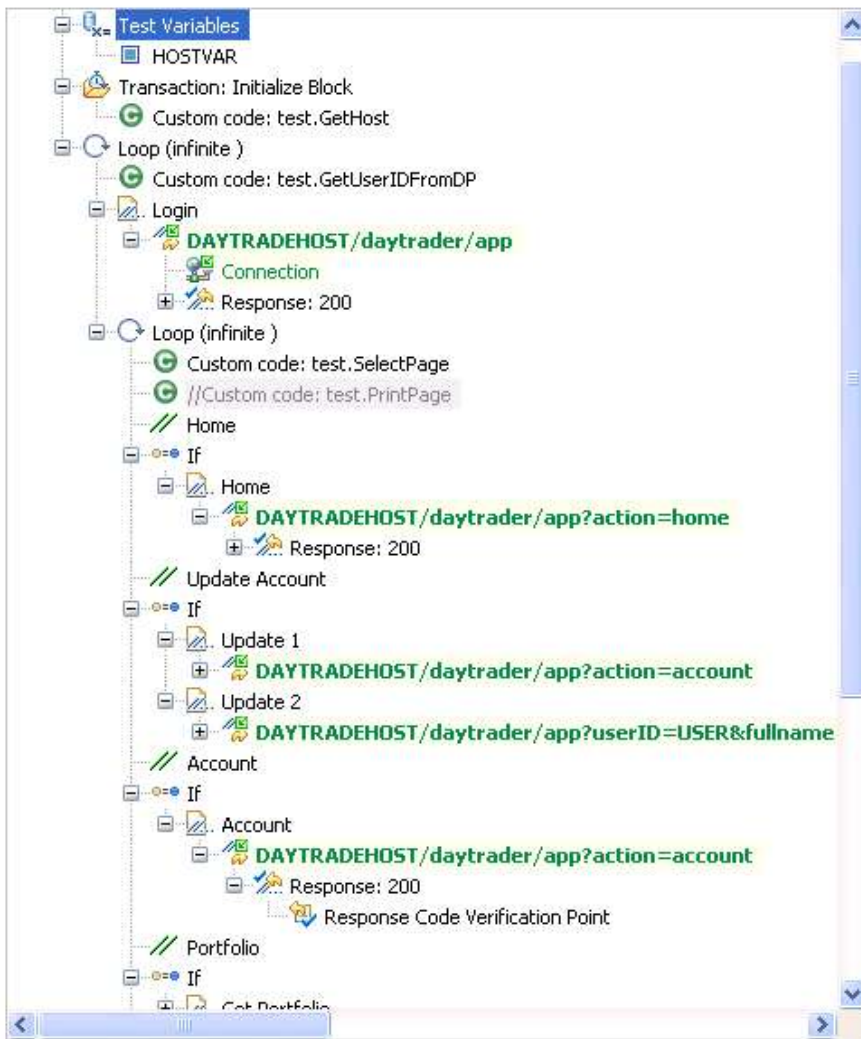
Test Variables
HOSTVAR
Transaction: Initialize Block
Custom code: test.GetHost
Loop (infinite )
Custom code: test.GetUserIDFromDP
Login
DAYTRADEHOST/daytrader/app
Connection
Response: 200
Loop (infinite )
Custom code: test.SelectPage
//Custom code: test.PrintPage
Home
If
Home
DAYTRADEHOST/daytrader/app?action=home
Response: 200
Update Account
If
Update 1
DAYTRADEHOST/daytrader/app?action=account
Update 2
DAYTRADEHOST/daytrader/app?userID=USER&fullname
Account
If
Account
DAYTRADEHOST/daytrader/app?action=account
Response: 200
Response Code Verification Point
Portfolio
If
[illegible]